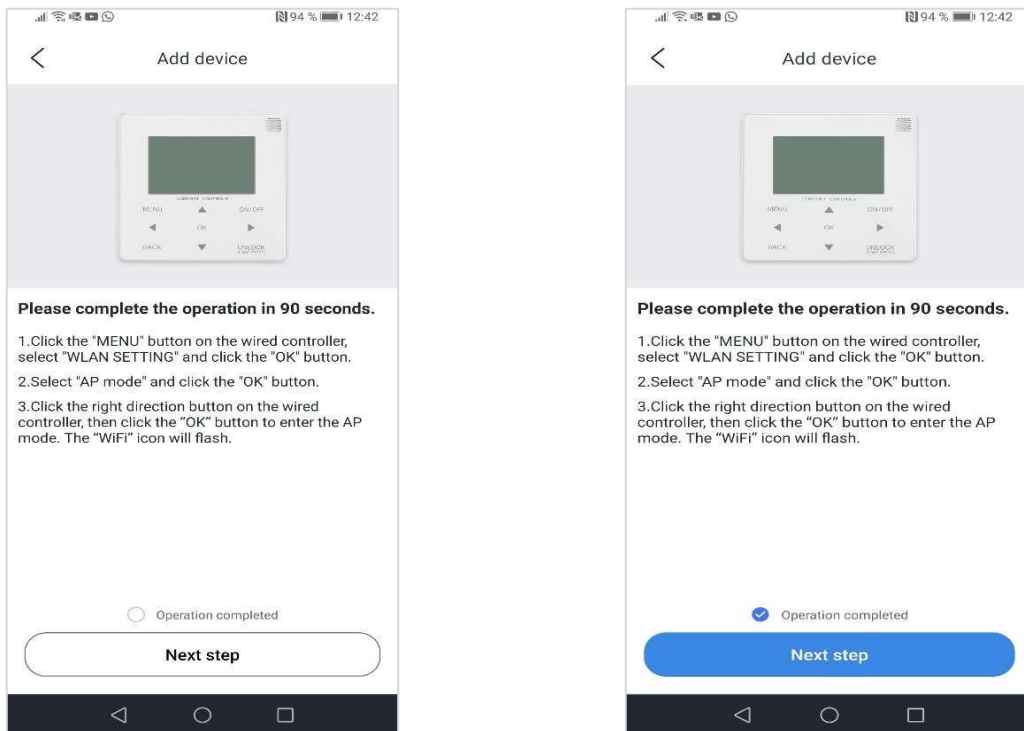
94 % 12:42

Add device

COMFORT CONTROLS
MENU
ON/OFF
OK
BACK
UNLOCK

Please complete the operation in 90 seconds.

1.Click the "MENU" button on the wired controller, select "WLAN SETTING" and click the "OK" button.

2.Select "AP mode" and click the "OK" button.

3.Click the right direction button on the wired controller, then click the "OK" button to enter the AP mode. The "WiFi" icon will flash.

Operation completed

Next step

94 % 12:42

Add device

COMFORT CONTROLS
MENU
ON/OFF
OK
BACK
UNLOCK

Please complete the operation in 90 seconds.

1.Click the "MENU" button on the wired controller, select "WLAN SETTING" and click the "OK" button.

2.Select "AP mode" and click the "OK" button.

3.Click the right direction button on the wired controller, then click the "OK" button to enter the AP mode. The "WiFi" icon will flash.

Operation completed

Next step